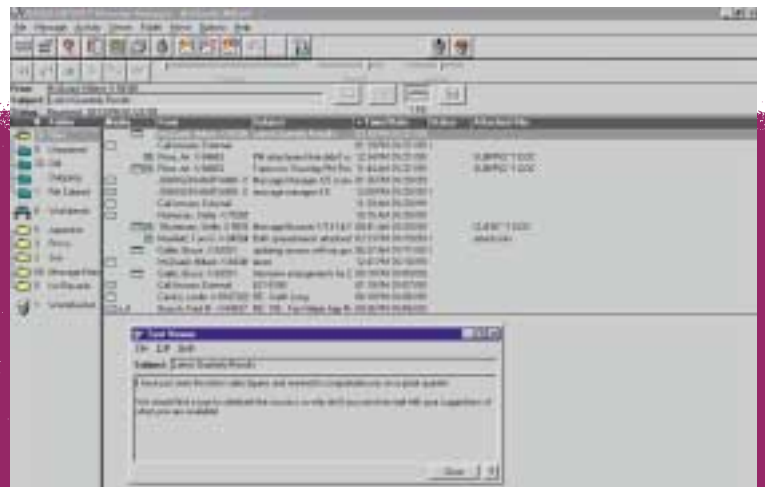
File Message Actions View Tools Show Options Help

From
Subject
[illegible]

Folder
Inbox
Outbox
Sent
Deleted
Wastebasket
Calendar
Phone
Fax
Message Store
Voice Mail
Unsubscribed

Name | Subject | Time/Date | Status | Attached File
Call Answer: External
Rene, Ali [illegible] | PM attachment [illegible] | 12:34 PM 05/27/99 | | SUBPRO 1.DOC
Rene, Ali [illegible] | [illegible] | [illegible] | | SUBPRO 1.DOC
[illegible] | Message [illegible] | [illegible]
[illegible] | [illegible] message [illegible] | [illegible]
Call Answer: External | | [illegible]
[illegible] | | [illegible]
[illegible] | Message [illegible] | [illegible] | | CLIENT 1.DOC
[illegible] | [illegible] | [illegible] | | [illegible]
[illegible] | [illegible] | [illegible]
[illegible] | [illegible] | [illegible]
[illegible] | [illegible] | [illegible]
Call Answer: External | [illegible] | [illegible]
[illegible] | RE: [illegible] | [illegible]
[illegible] | RE: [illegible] | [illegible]

Text Viewer
File Edit Help
Subject: Latest Quarterly Results
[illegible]
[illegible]
Close